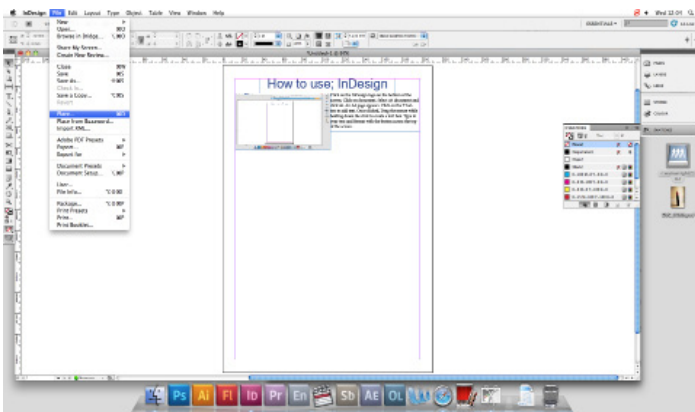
InDesign File Edit Layout Type Object Table View Window Help

Wed 12:01

New
Open...
Browse in Bridge...
Share My Screen...
Create New Review...
Close
Save
Save As...
Check In...
Save a Copy...
Revert
Place...
Place from Buzzword...
Import XML...
Adobe PDF Presets
Export...
Export for
Document Presets
Document Setup...
User...
File Info...
Package...
Print Presets
Print...
Print Booklet...

How to use; InDesign

Pages
Layers
Links
Stroke
Swatches
Effects

Swatches
[None]
[Registration]
[Paper]
[Black]

Ps Ai Fl ID Pr En Sb AE OL